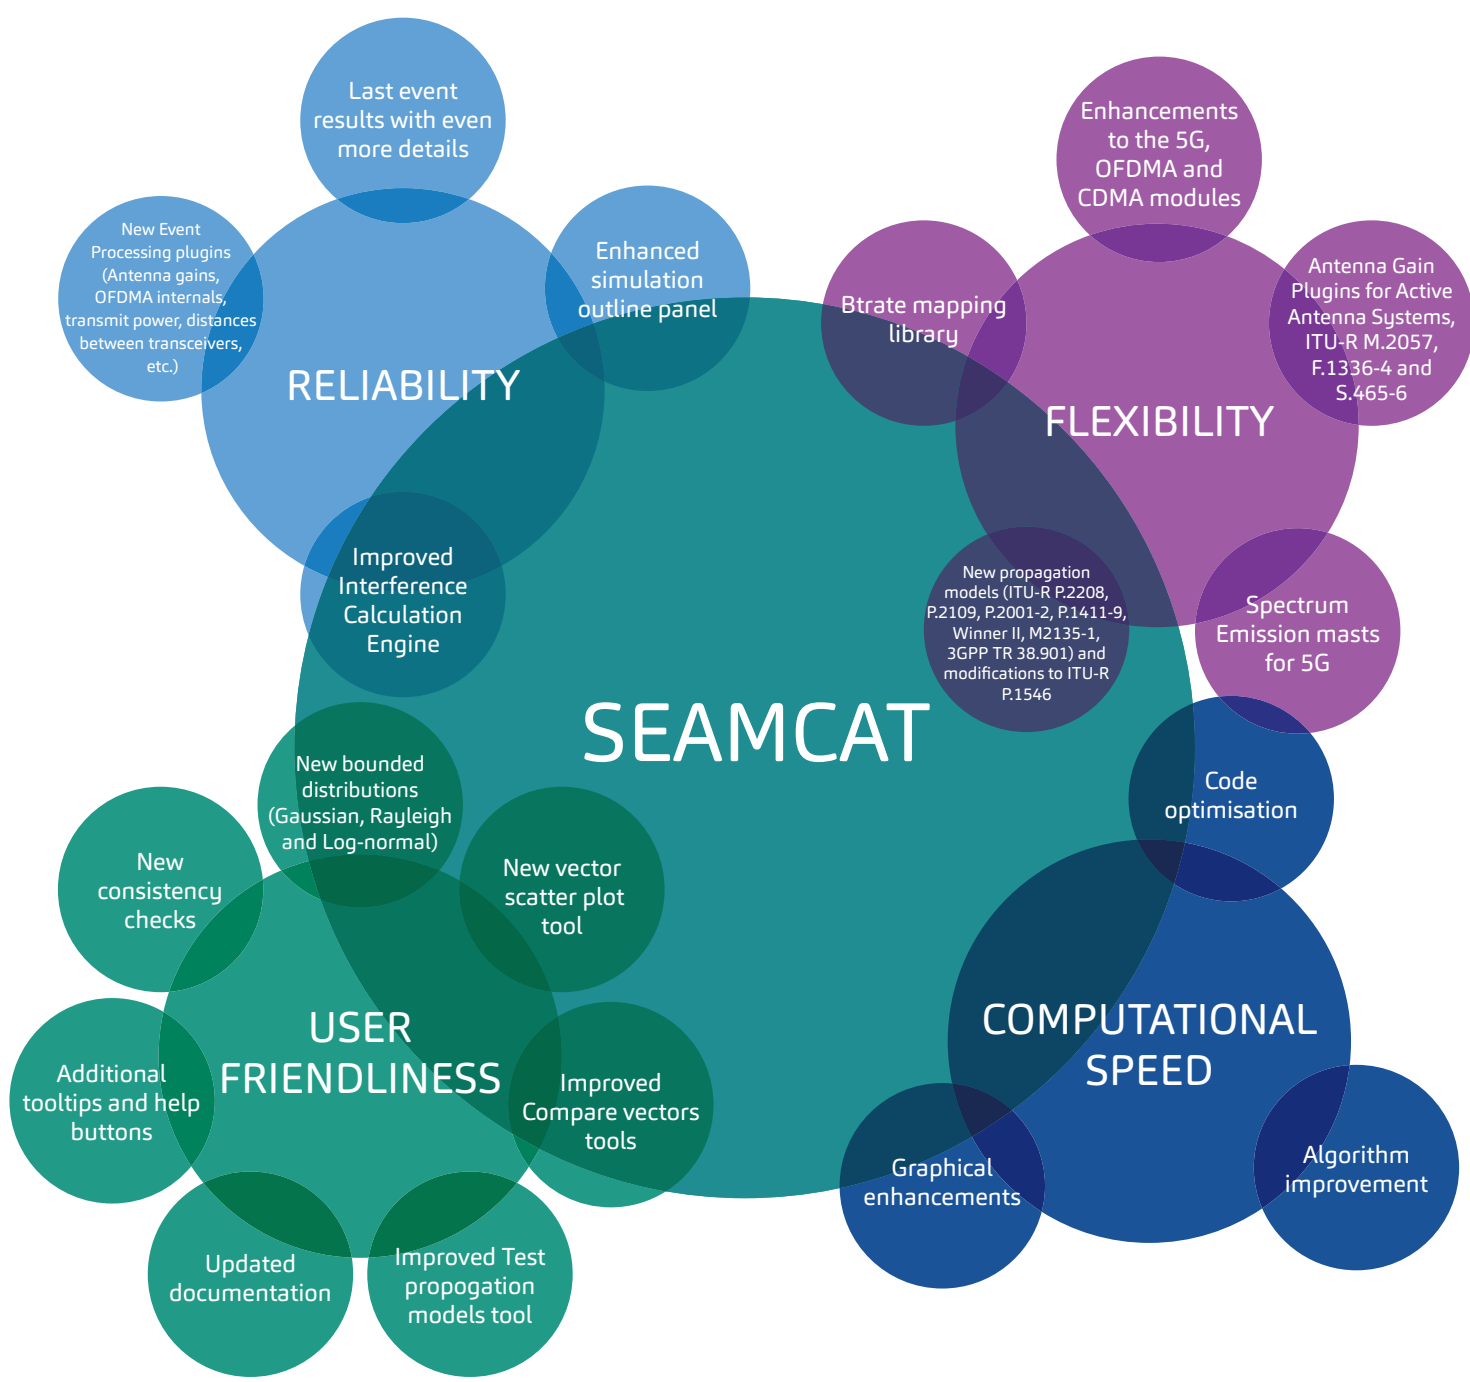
Last event results with even more details

New Event Processing plugins (Antenna gains, OFDMA internals, transmit power, distances between transceivers, etc.)

Enhanced simulation outline panel

RELIABILITY

Improved Interference Calculation Engine

Enhancements to the 5G, OFDMA and CDMA modules

Btrate mapping library

Antenna Gain Plugins for Active Antenna Systems, ITU-R M.2057, F.1336-4 and S.465-6

FLEXIBILITY

New propagation models (ITU-R P.2208, P.2109, P.2001-2, P.1411-9, Winner II, M2135-1, 3GPP TR 38.901) and modifications to ITU-R P.1546

Spectrum Emission masts for 5G

SEAMCAT

New bounded distributions (Gaussian, Rayleigh and Log-normal)

New consistency checks

New vector scatter plot tool

Code optimisation

USER FRIENDLINESS

Additional tooltips and help buttons

Improved Compare vectors tools

COMPUTATIONAL SPEED

Graphical enhancements

Algorithm improvement

Updated documentation

Improved Test propogation models tool